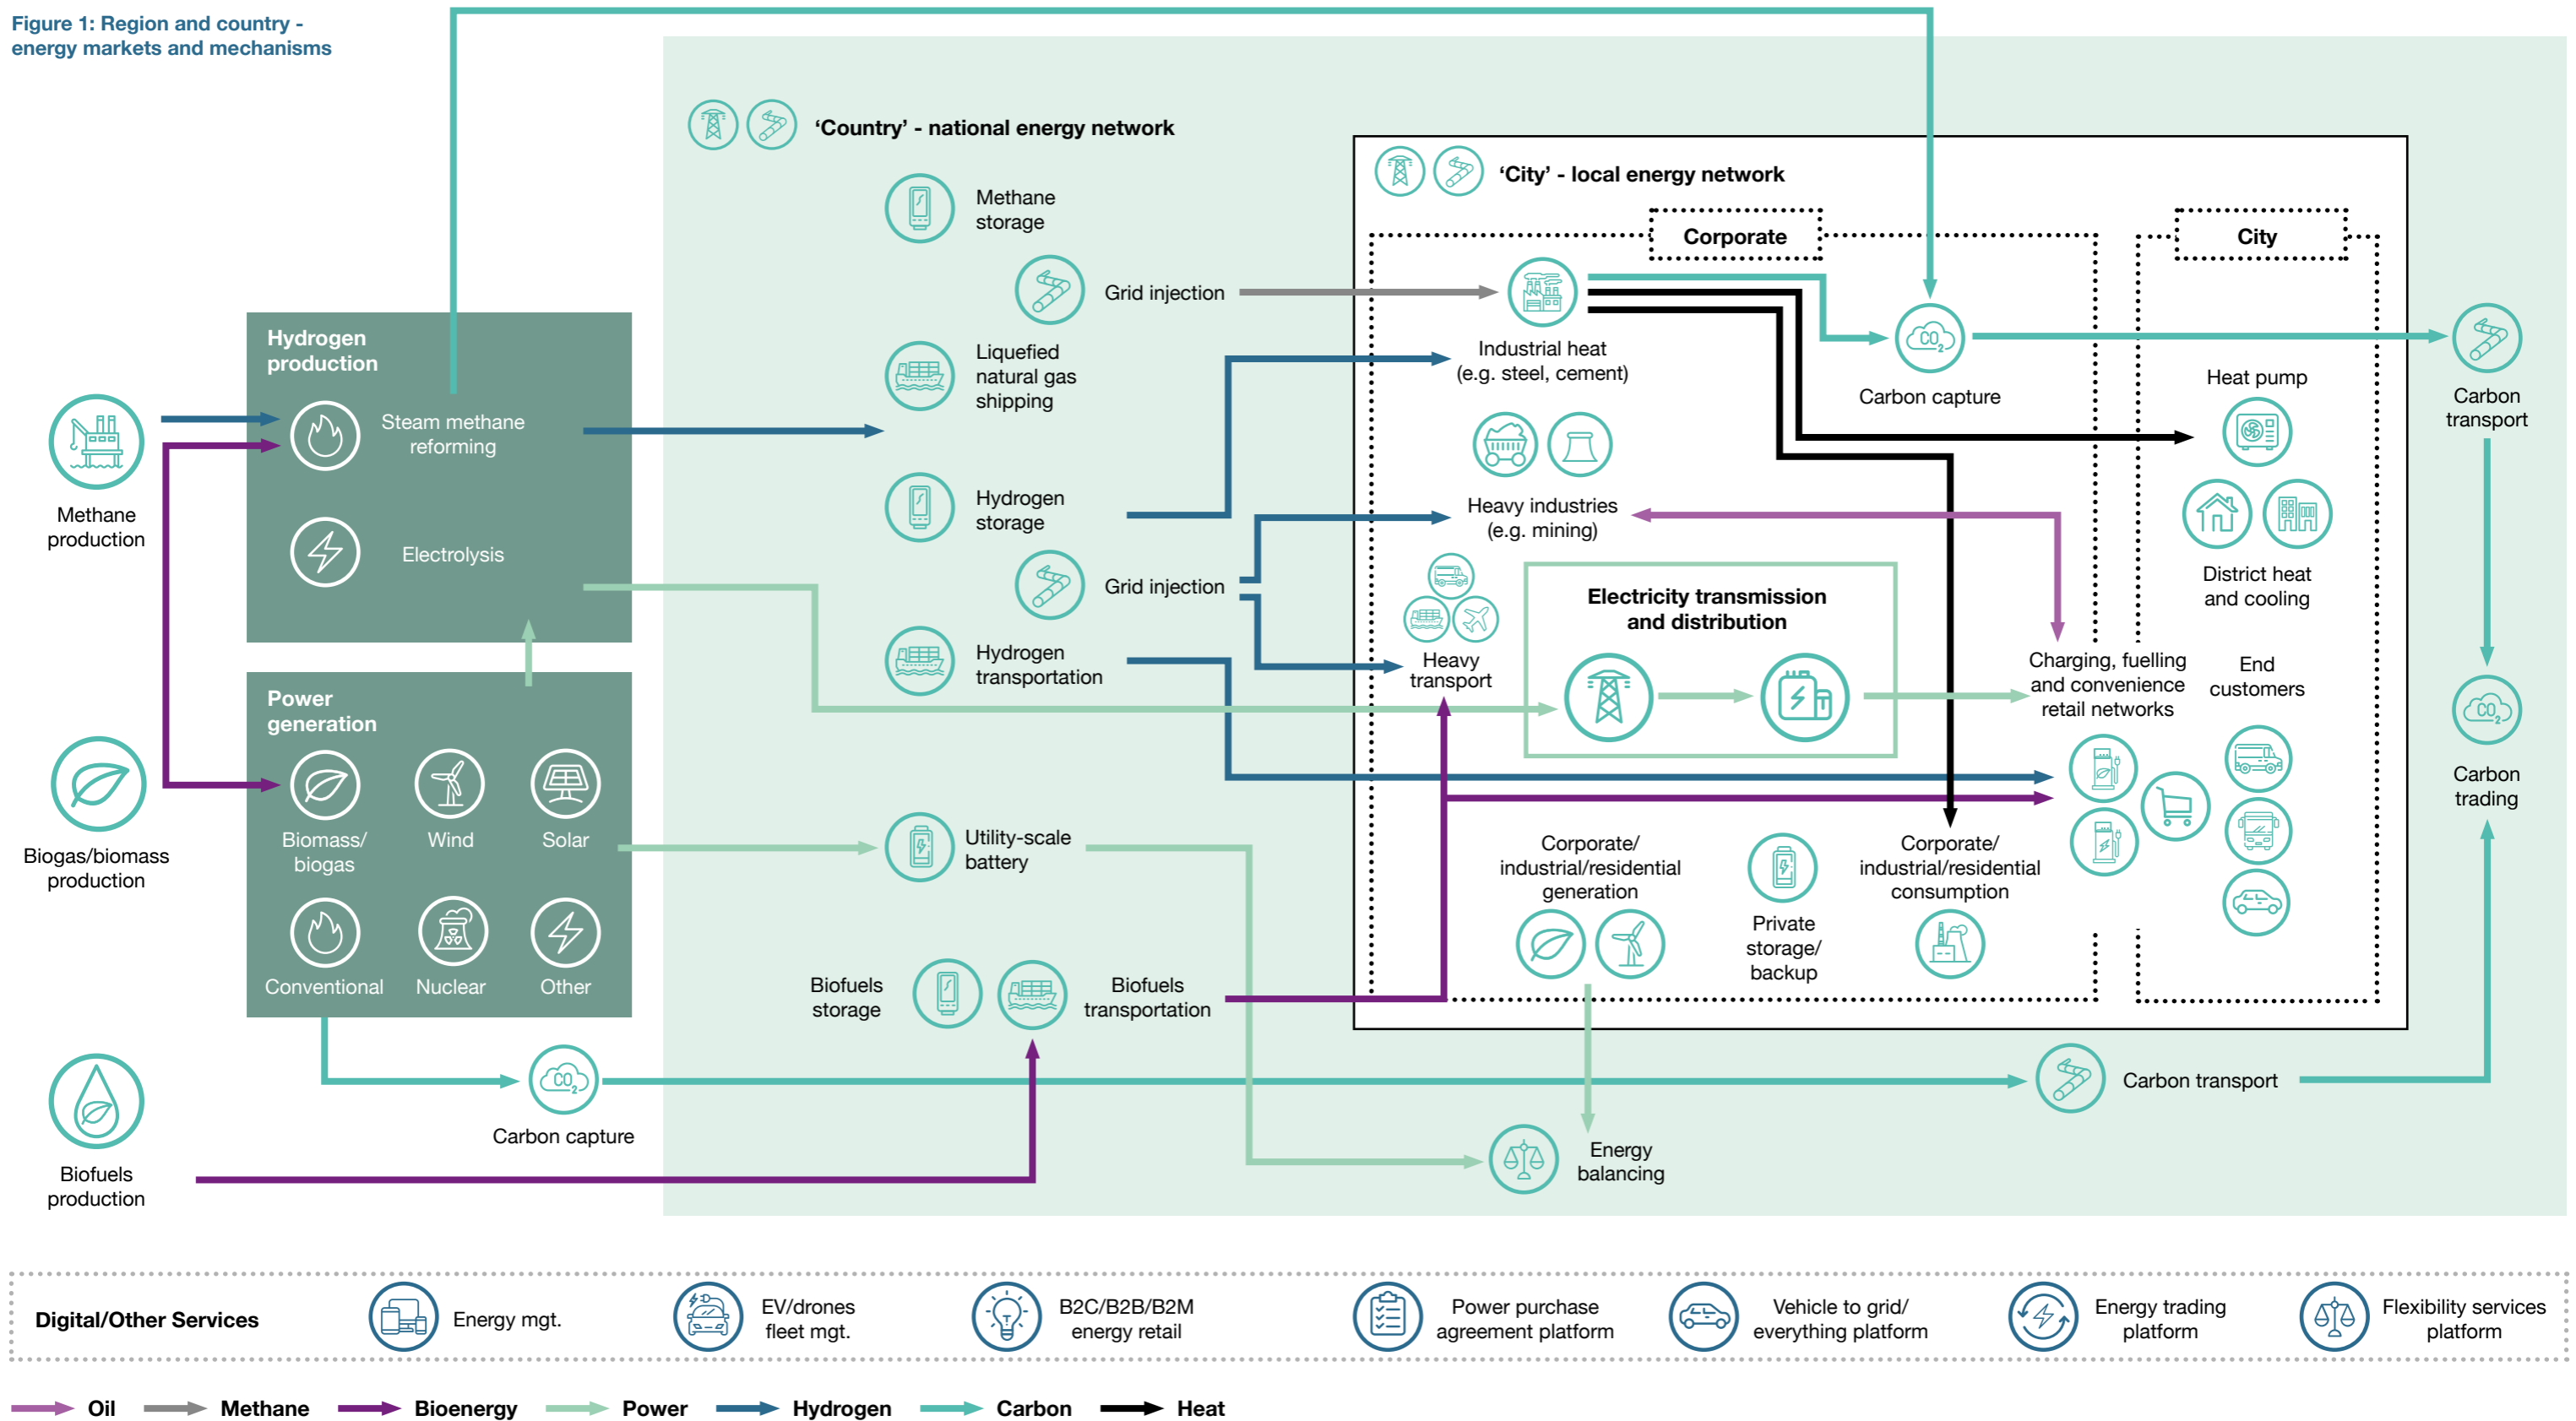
Figure 1: Region and country - energy markets and mechanisms

'Country' - national energy network

Methane production

Hydrogen production

Steam methane reforming

Electrolysis

Biogas/biomass production

Power generation

Biomass/ biogas

Wind

Solar

Conventional

Nuclear

Other

Biofuels production

Carbon capture

Methane storage

Grid injection

Liquefied natural gas shipping

Hydrogen storage

Grid injection

Hydrogen transportation

Utility-scale battery

Biofuels storage

Biofuels transportation

'City' - local energy network

Corporate

City

Industrial heat (e.g. steel, cement)

Carbon capture

Heat pump

Carbon transport

Heavy industries (e.g. mining)

District heat and cooling

Heavy transport

Electricity transmission and distribution

Charging, fuelling and convenience retail networks

End customers

Carbon trading

Corporate/ industrial/residential generation

Private storage/ backup

Corporate/ industrial/residential consumption

Carbon transport

Energy balancing

Digital/Other Services

Energy mgt.

EV/drones fleet mgt.

B2C/B2B/B2M energy retail

Power purchase agreement platform

Vehicle to grid/ everything platform

Energy trading platform

Flexibility services platform

Oil

Methane

Bioenergy

Power

Hydrogen

Carbon

Heat